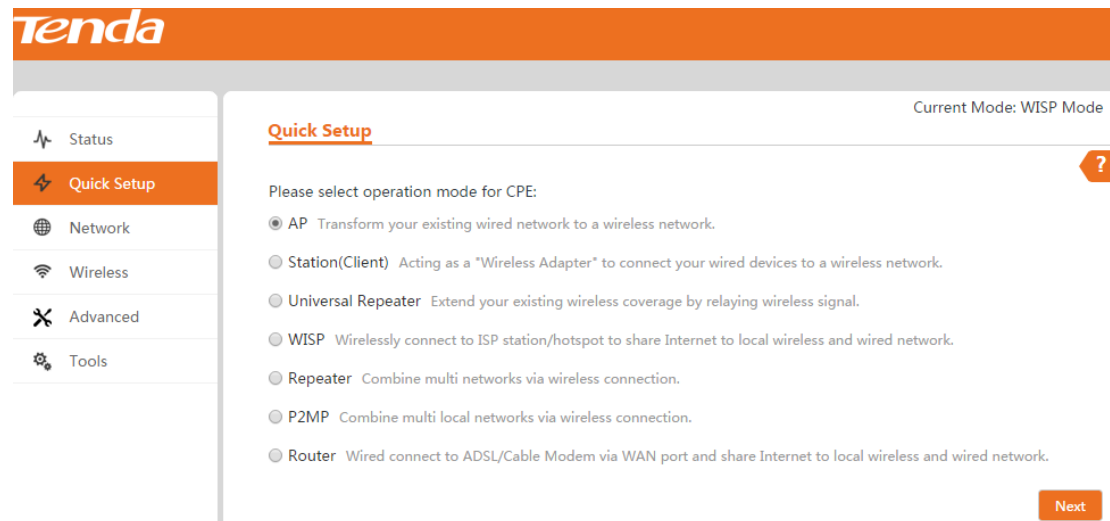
Tenda

Status
Quick Setup
Network
Wireless
Advanced
Tools

Current Mode: WISP Mode

Quick Setup

?

Please select operation mode for CPE:

AP Transform your existing wired network to a wireless network.

Station(Client) Acting as a "Wireless Adapter" to connect your wired devices to a wireless network.

Universal Repeater Extend your existing wireless coverage by relaying wireless signal.

WISP Wirelessly connect to ISP station/hotspot to share Internet to local wireless and wired network.

Repeater Combine multi networks via wireless connection.

P2MP Combine multi local networks via wireless connection.

Router Wired connect to ADSL/Cable Modem via WAN port and share Internet to local wireless and wired network.

Next